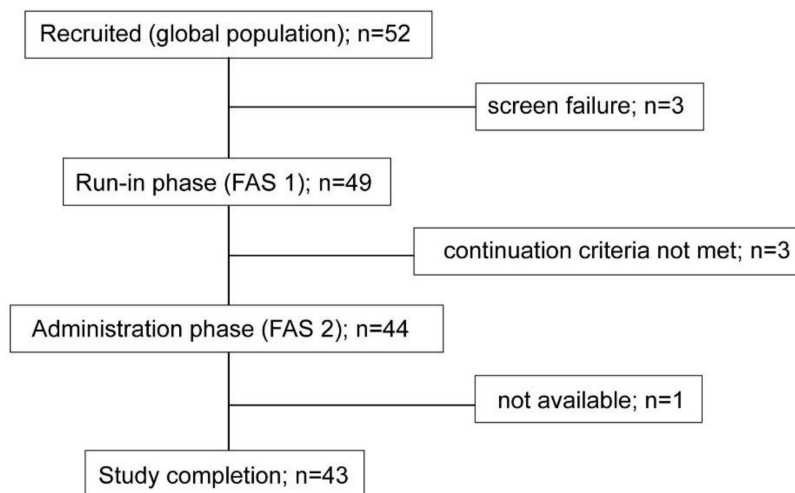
Recruited (global population); n=52

screen failure; n=3

Run-in phase (FAS 1); n=49

continuation criteria not met; n=3

Administration phase (FAS 2); n=44

not available; n=1

Study completion; n=43